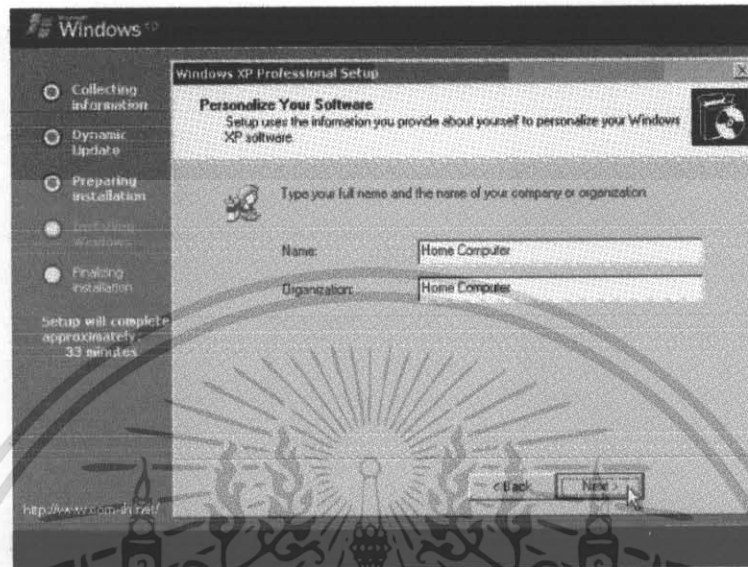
Microsoft Windows xp

Collecting information

Dynamic Update

Preparing installation

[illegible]

Finalizing installation

Setup will complete approximately: 33 minutes

Windows XP Professional Setup

Personalize Your Software
Setup uses the information you provide about yourself to personalize your Windows XP software.

Type your full name and the name of your company or organization.

Name: Home Computer

Organization: Home Computer

< Back

Next >

http://www.com-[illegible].net/